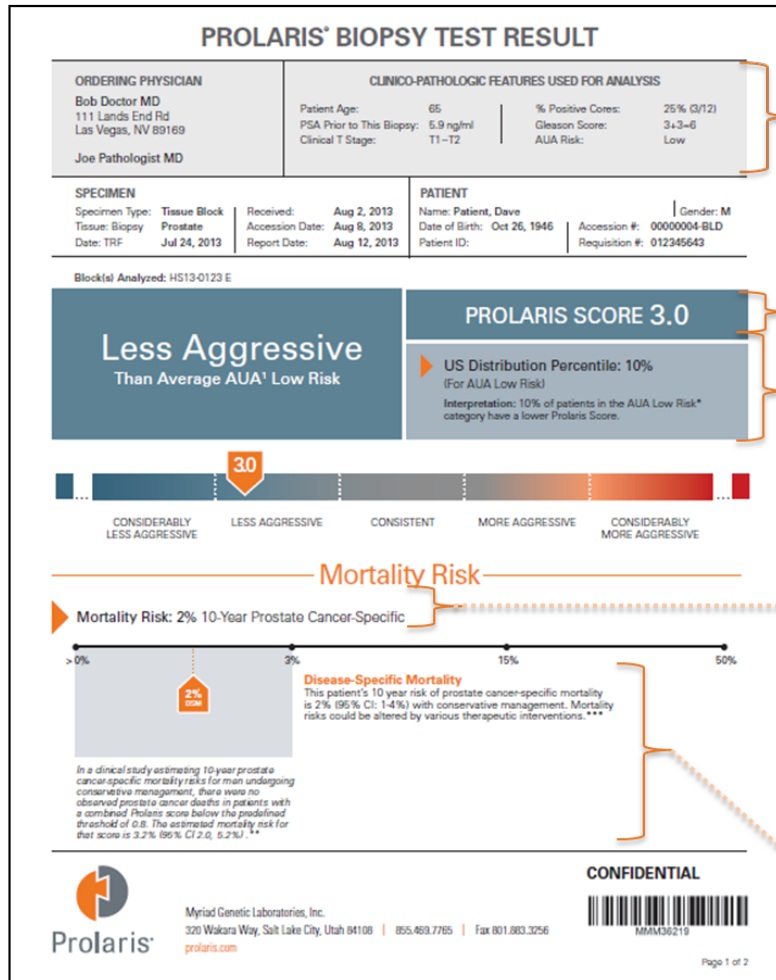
PROLARIS® BIOPSY TEST RESULT

ORDERING PHYSICIAN
Bob Doctor MD
111 Lands End Rd
Las Vegas, NV 89169

Joe Pathologist MD

CLINICO-PATHOLOGIC FEATURES USED FOR ANALYSIS

| Patient Age: | 65 | % Positive Cores: | 25% (3/12) |
|---|---|---|---|
| PSA Prior to This Biopsy: | 5.9 ng/ml | Gleason Score: | 3+3=6 |
| Clinical T Stage: | T1–T2 | AUA Risk: | Low |

SPECIMEN
Specimen Type: Tissue Block
Tissue: Biopsy Prostate
Date: TRF Jul 24, 2013
Received: Aug 2, 2013
Accession Date: Aug 8, 2013
Report Date: Aug 12, 2013

PATIENT
Name: Patient, Dave
Gender: M
Date of Birth: Oct 26, 1946
Accession #: 00000004-BLD
Patient ID:
Requisition #: 012345643

Block(s) Analyzed: HS13-0123 E

Less Aggressive
Than Average AUA¹ Low Risk

PROLARIS SCORE 3.0

US Distribution Percentile: 10%
(For AUA Low Risk)
Interpretation: 10% of patients in the AUA Low Risk* category have a lower Prolaris Score.

3.0

CONSIDERABLY LESS AGGRESSIVE
LESS AGGRESSIVE
CONSISTENT
MORE AGGRESSIVE
CONSIDERABLY MORE AGGRESSIVE

Mortality Risk

Mortality Risk: 2% 10-Year Prostate Cancer-Specific

>0%
3%
15%
50%

2%
DSM

Disease-Specific Mortality
This patient's 10 year risk of prostate cancer-specific mortality is 2% (95% CI: 1-4%) with conservative management. Mortality risks could be altered by various therapeutic interventions.***

In a clinical study estimating 10-year prostate cancer-specific mortality risks for men undergoing conservative management, there were no observed prostate cancer deaths in patients with a combined Prolaris score below the predefined threshold of 0.8. The estimated mortality risk for that score is 3.2% (95% CI 2.0, 5.2%).**

Prolaris®

Myriad Genetic Laboratories, Inc.
320 Wakara Way, Salt Lake City, Utah 84108 | 855.469.7765 | Fax 801.883.3256
prolaris.com

CONFIDENTIAL

MMM36219

Page 1 of 2